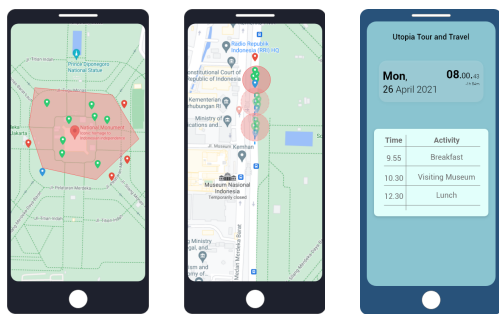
Prince Diponegoro National Statue

National Monument

Radio Republik Indonesia (RRI) HQ

Constitutional Court of Indonesia

Kementerian Perhubungan RI

Ministry of ...cations and ...

Kamboja

Museum Nasional Indonesia
Temporarily closed

Ministry

Medan Merdeka Barat

Utopia Tour and Travel

Mon, 26 April 2021

08.00.43

| Time | Activity |
|---|---|
| 9.55 | Breakfast |
| 10.30 | Visiting Museum |
| 12.30 | Lunch |
| | |